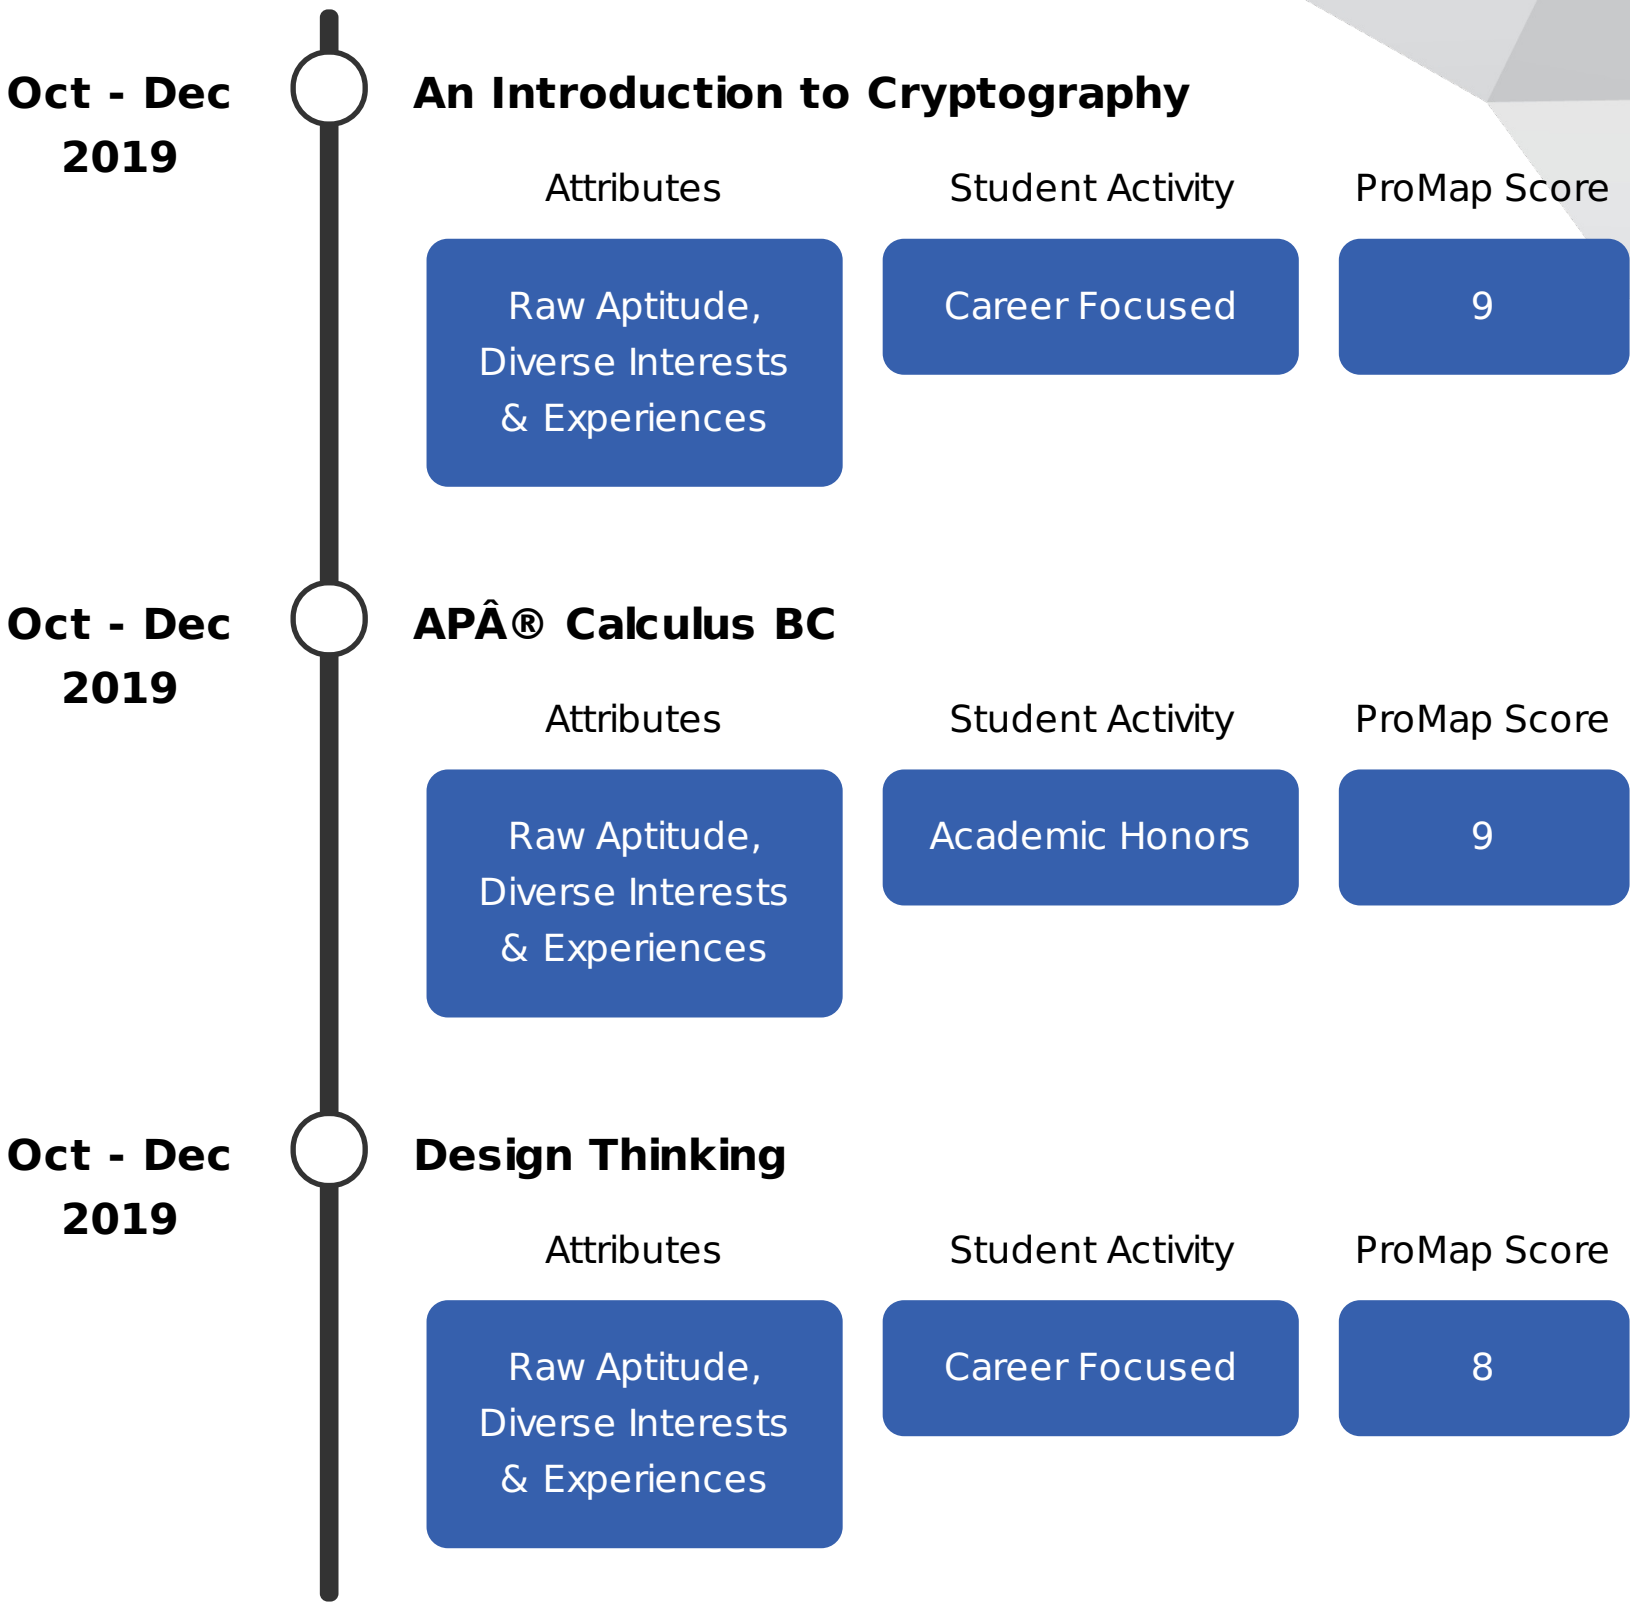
Oct - Dec 2019

An Introduction to Cryptography

| Attributes | Student Activity | ProMap Score |
|---|---|---|
| Raw Aptitude, Diverse Interests & Experiences | Career Focused | 9 |

Oct - Dec 2019

APÂ® Calculus BC

| Attributes | Student Activity | ProMap Score |
|---|---|---|
| Raw Aptitude, Diverse Interests & Experiences | Academic Honors | 9 |

Oct - Dec 2019

Design Thinking

| Attributes | Student Activity | ProMap Score |
|---|---|---|
| Raw Aptitude, Diverse Interests & Experiences | Career Focused | 8 |